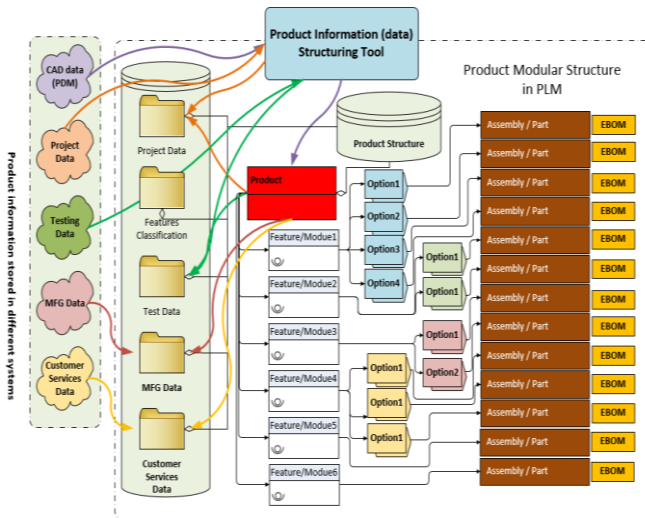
Product information stored in different systems

CAD data (PDM)

Project Data

Testing Data

MFG Data

Customer Services Data

Product Information (data) Structuring Tool

Product Modular Structure in PLM

Project Data

Features Classification

Test Data

MFG Data

Customer Services Data

Product Structure

Product

Feature/Modue1

Feature/Modue2

Feature/Modue3

Feature/Modue4

Feature/Modue5

Feature/Modue6

Option1

Option2

Option3

Option4

Option1

Option1

Option1

Option2

Option1

Option1

Option1

Assembly / Part | EBOM
Assembly / Part | EBOM
Assembly / Part | EBOM
Assembly / Part | EBOM
Assembly / Part | EBOM
Assembly / Part | EBOM
Assembly / Part | EBOM
Assembly / Part | EBOM
Assembly / Part | EBOM
Assembly / Part | EBOM
Assembly / Part | EBOM
Assembly / Part | EBOM
Assembly / Part | EBOM